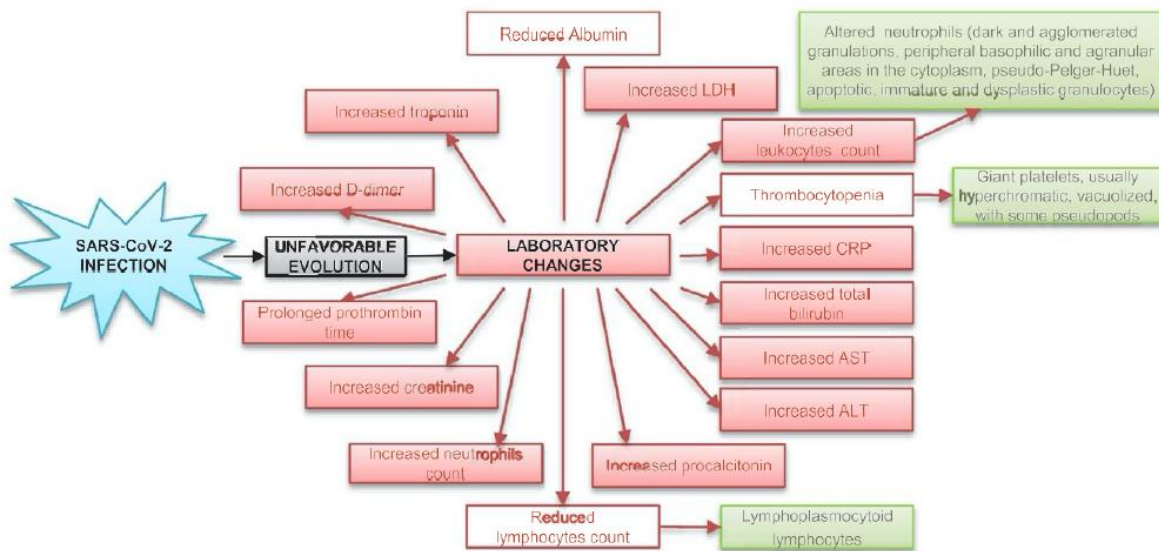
SARS-CoV-2 INFECTION

UNFAVORABLE EVOLUTION

LABORATORY CHANGES

Reduced Albumin

Increased LDH

Altered neutrophils (dark and agglomerated granulations, peripheral basophilic and agranular areas in the cytoplasm, pseudo-Pelger-Huet, apoptotic, immature and dysplastic granulocytes)

Increased tropenin

Increased leukocytes count

Increased D-dimer

Thrombocytopenia

Giant platelets, usually hyperchromatic, vacuolized, with some pseudopods

Increased CRP

Increased total bilirubin

Prolonged prothrombin time

Increased AST

Increased creatinine

Increased ALT

Increased neutrophils count

Increased procalcitonin

Reduced lymphocytes count

Lymphoplasmocytoid lymphocytes